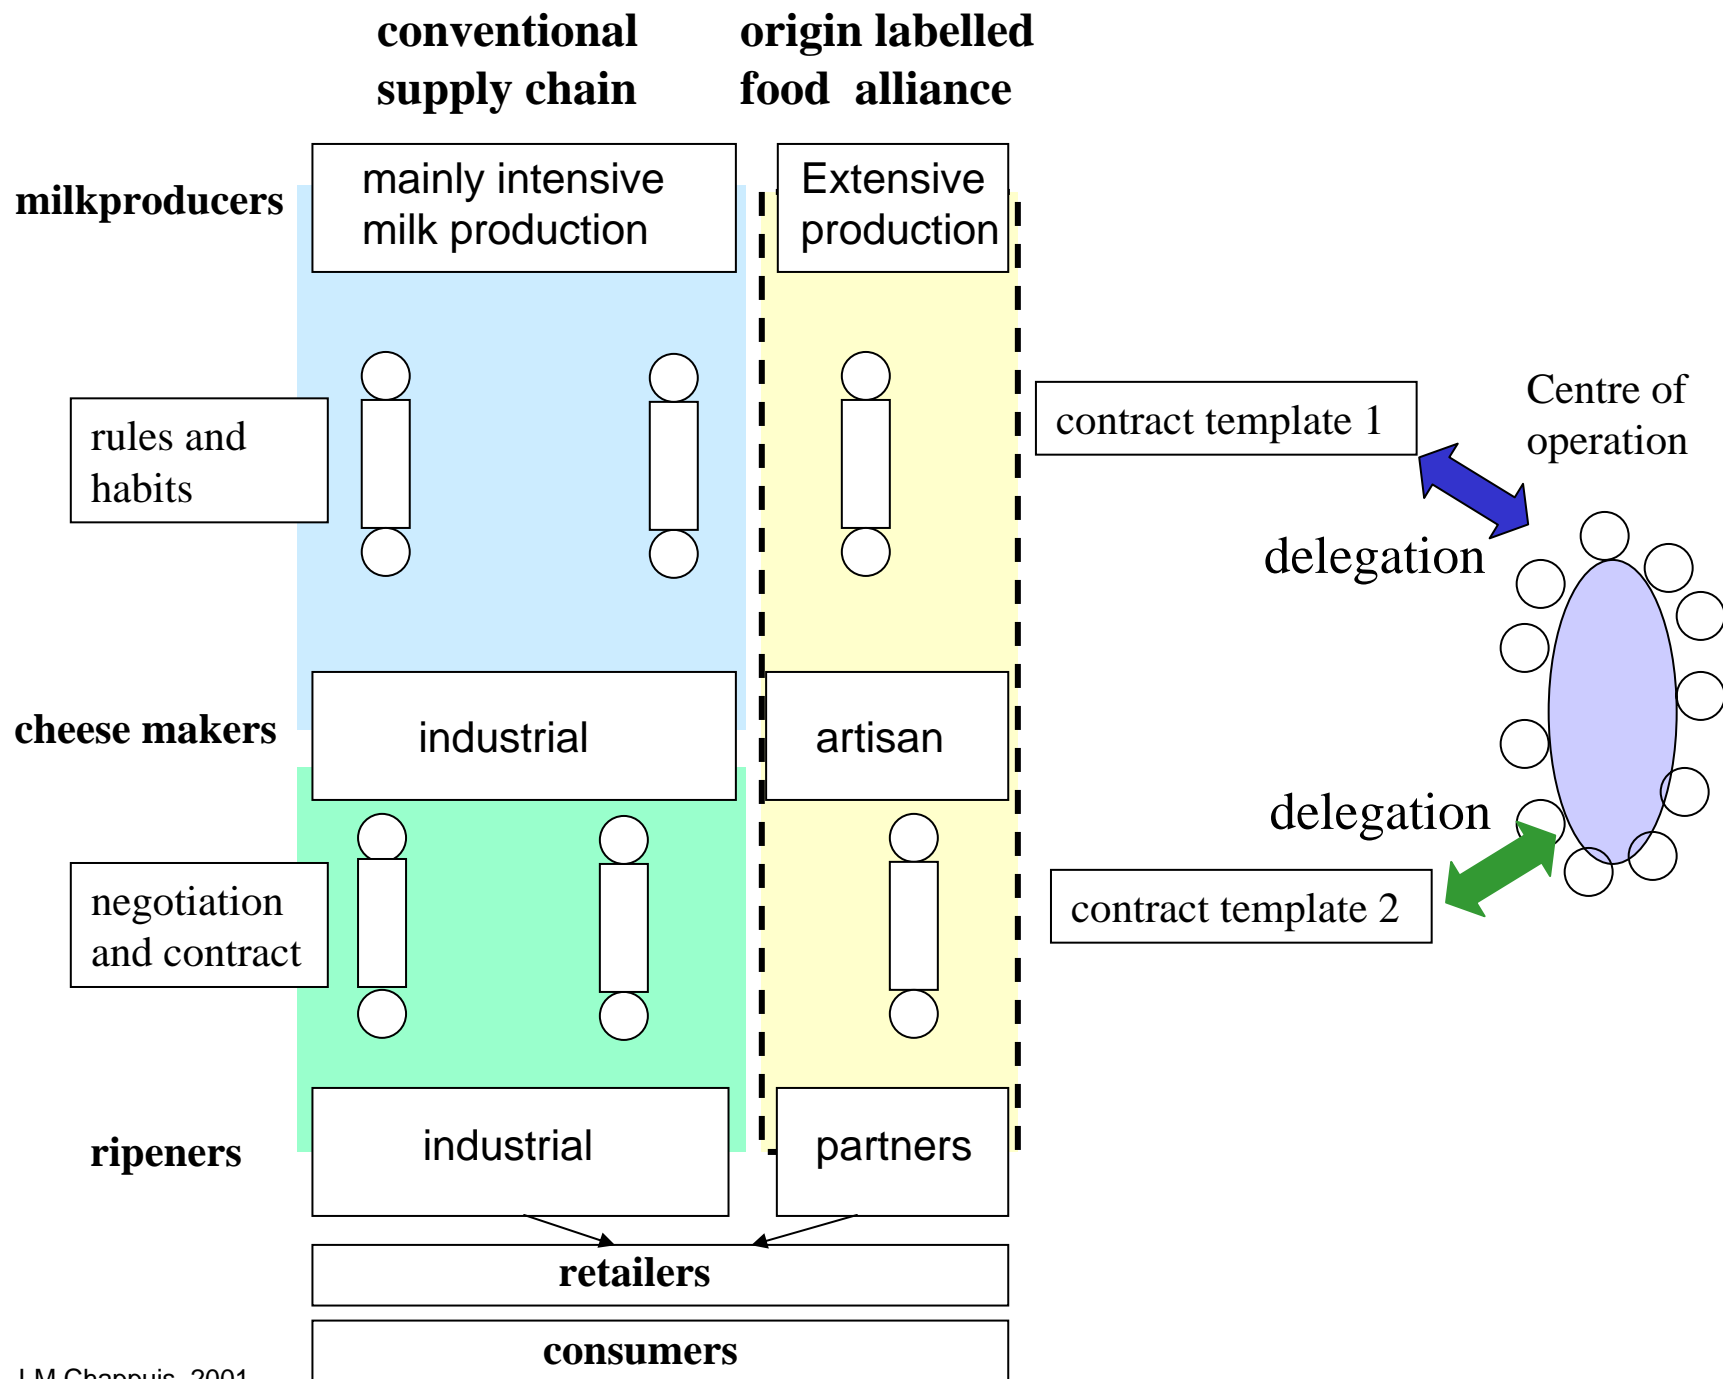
conventional supply chain

origin labelled food alliance

milkproducers

mainly intensive milk production

Extensive production

rules and habits

contract template 1

Centre of operation

delegation

cheese makers

industrial

artisan

delegation

negotiation and contract

contract template 2

ripeners

industrial

partners

retailers

consumers

J.M.Chappuis, 2001